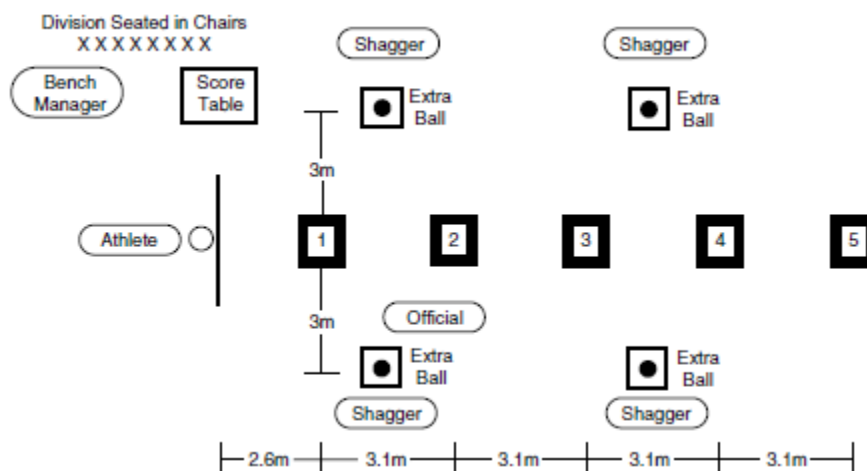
Division Seated in Chairs
XXXXXXXX

Shagger

Shagger

Bench Manager

Score Table

Extra Ball

Extra Ball

3m

Athlete

1

2

3

4

5

3m

Official

Extra Ball

Extra Ball

Shagger

Shagger

2.6m

3.1m

3.1m

3.1m

3.1m